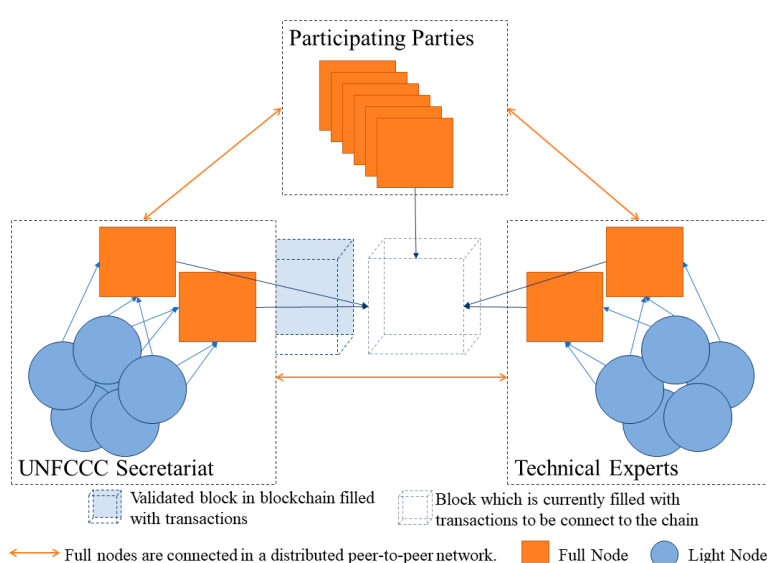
Participating Parties

UNFCCC Secretariat

Technical Experts

Validated block in blockchain filled with transactions

Block which is currently filled with transactions to be connect to the chain

Full nodes are connected in a distributed peer-to-peer network.

Full Node

Light Node